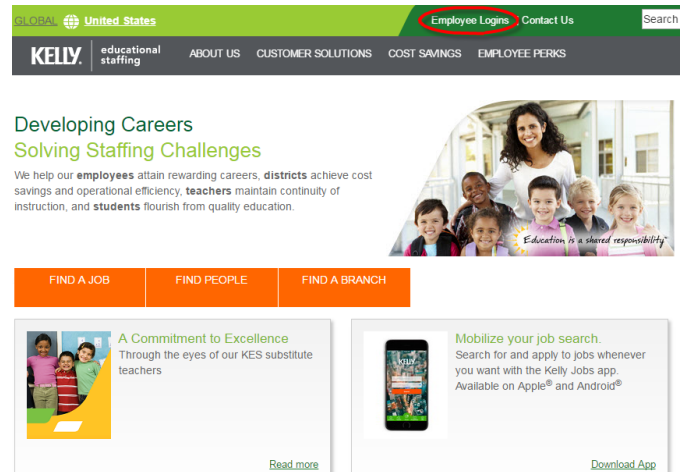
GLOBAL United States
Employee Logins Contact Us
Search

KELLY. educational staffing
ABOUT US CUSTOMER SOLUTIONS COST SAVINGS EMPLOYEE PERKS

Developing Careers
Solving Staffing Challenges

We help our **employees** attain rewarding careers, **districts** achieve cost savings and operational efficiency, **teachers** maintain continuity of instruction, and **students** flourish from quality education.

Education is a shared responsibility™

FIND A JOB
FIND PEOPLE
FIND A BRANCH

A Commitment to Excellence
Through the eyes of our KES substitute teachers
Read more

Mobilize your job search.
Search for and apply to jobs whenever you want with the Kelly Jobs app. Available on Apple® and Android®
Download App